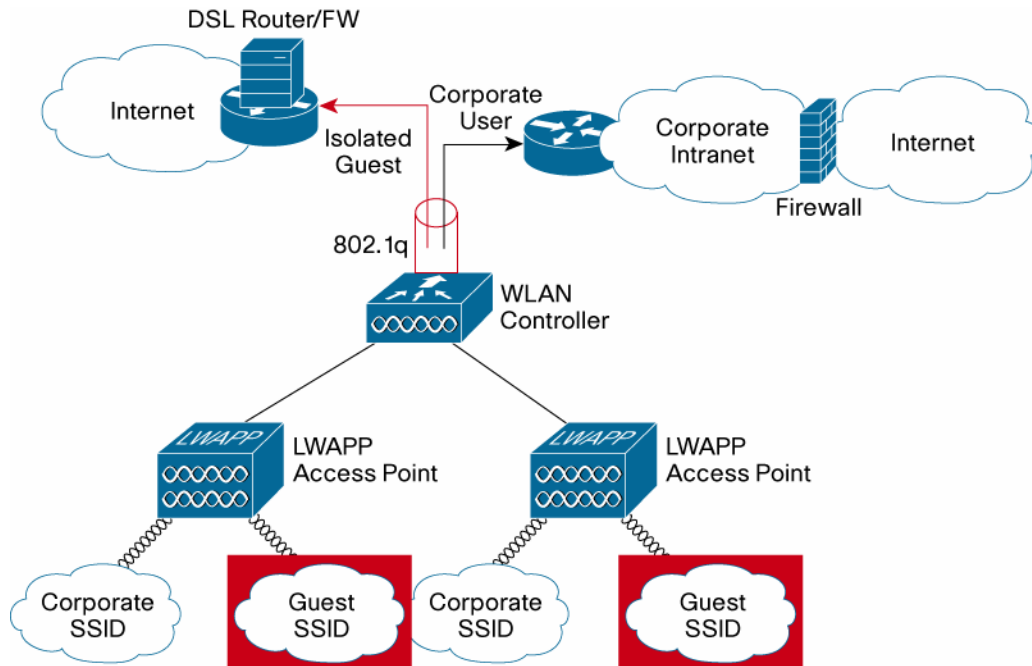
DSL Router/FW

Internet

Isolated Guest

Corporate User

Corporate Intranet

Internet

Firewall

802.1q

WLAN Controller

LWAPP

LWAPP Access Point

LWAPP

LWAPP Access Point

Corporate SSID

Guest SSID

Corporate SSID

Guest SSID